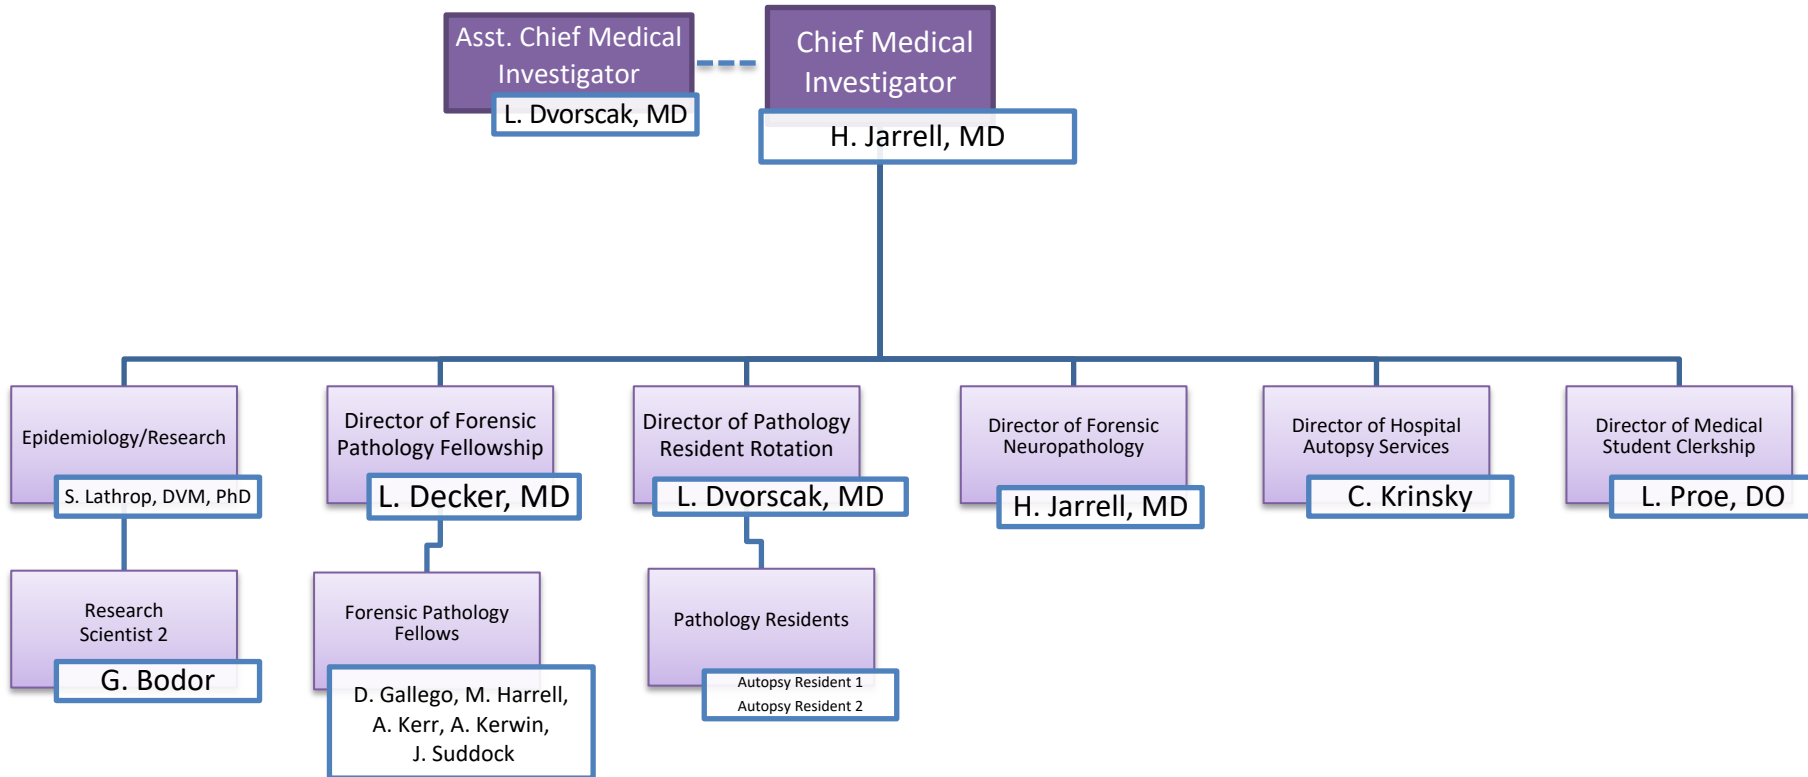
Asst. Chief Medical Investigator

L. Dvorscak, MD

Chief Medical Investigator

H. Jarrell, MD

Epidemiology/Research

S. Lathrop, DVM, PhD

Research Scientist 2

G. Bodor

Director of Forensic Pathology Fellowship

L. Decker, MD

Forensic Pathology Fellows

D. Gallego, M. Harrell, A. Kerr, A. Kerwin, J. Suddock

Director of Pathology Resident Rotation

L. Dvorscak, MD

Pathology Residents

Autopsy Resident 1
Autopsy Resident 2

Director of Forensic Neuropathology

H. Jarrell, MD

Director of Hospital Autopsy Services

C. Krinsky

Director of Medical Student Clerkship

L. Proe, DO